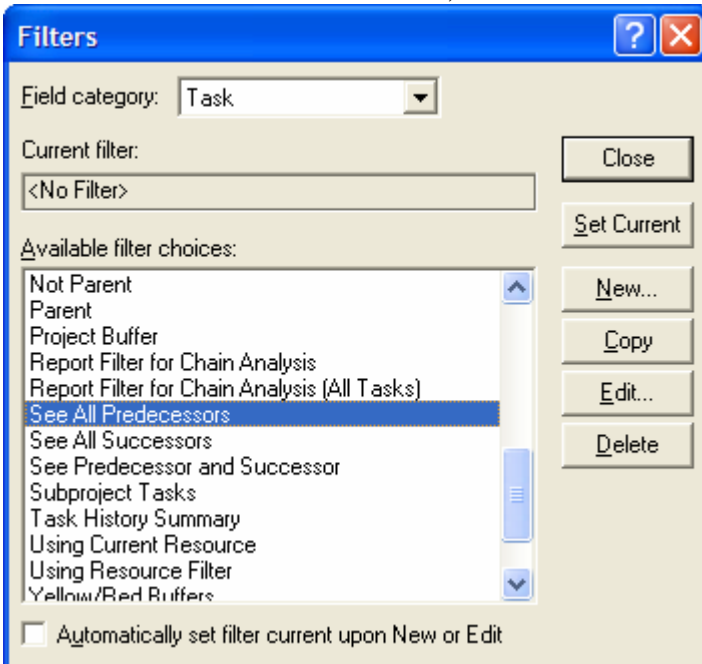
Filters

Field category: Task

Current filter:

<No Filter>

Available filter choices:

Not Parent
Parent
Project Buffer
Report Filter for Chain Analysis
Report Filter for Chain Analysis (All Tasks)
See All Predecessors
See All Successors
See Predecessor and Successor
Subproject Tasks
Task History Summary
Using Current Resource
Using Resource Filter
Yellow/Red Buffers

Close

Set Current

New...

Copy

Edit...

Delete

Automatically set filter current upon New or Edit